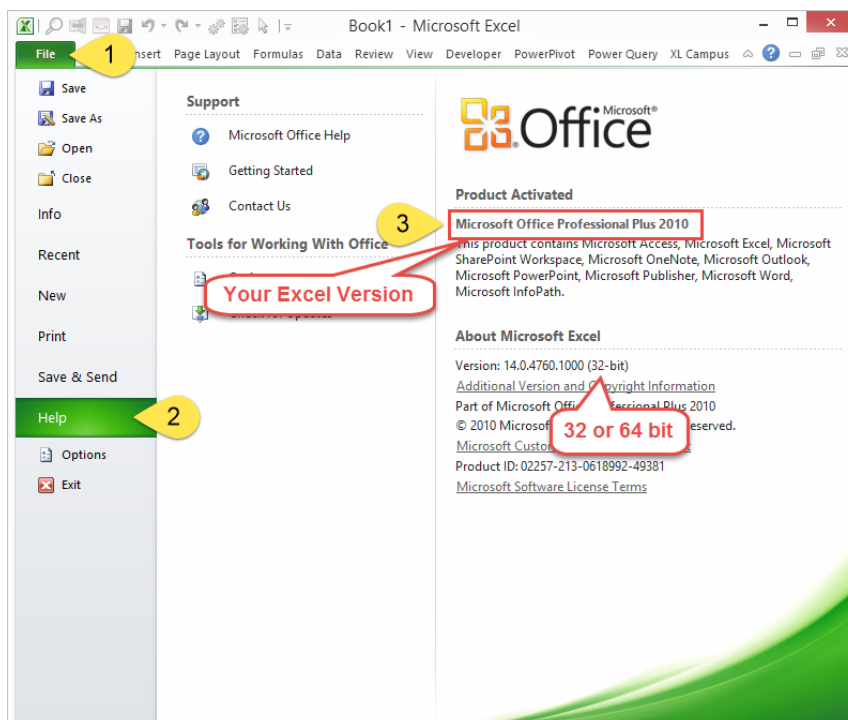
Book1 - Microsoft Excel

File 1 nsert Page Layout Formulas Data Review View Developer PowerPivot Power Query XL Campus

Save
Save As
Open
Close
Info
Recent
New
Print
Save & Send
Help 2
Options
Exit

Support

Microsoft Office Help

Getting Started

Contact Us

Tools for Working With Office

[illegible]

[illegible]

Your Excel Version

Microsoft® Office

Product Activated

3 Microsoft Office Professional Plus 2010

This product contains Microsoft Access, Microsoft Excel, Microsoft SharePoint Workspace, Microsoft OneNote, Microsoft Outlook, Microsoft PowerPoint, Microsoft Publisher, Microsoft Word, Microsoft InfoPath.

About Microsoft Excel

Version: 14.0.4760.1000 (32-bit)

Additional Version and C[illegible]pyright Information

Part of Microsoft Offi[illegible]fessional Plus 2010

© 2010 Microsof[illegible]eserved.

Microsoft Custo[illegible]

32 or 64 bit

Product ID: 02257-213-0618992-49381

Microsoft Software License Terms